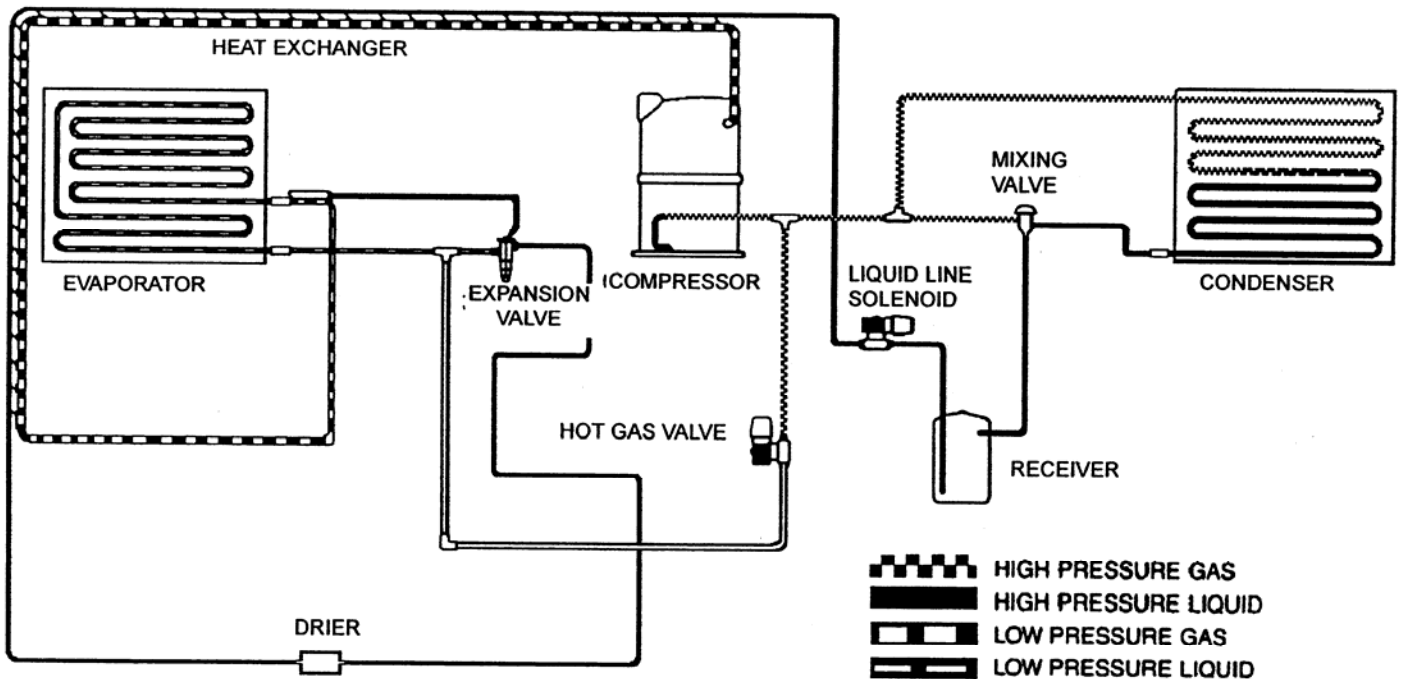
HEAT EXCHANGER

EVAPORATOR

EXPANSION VALVE

COMPRESSOR

MIXING VALVE

LIQUID LINE SOLENOID

CONDENSER

HOT GAS VALVE

RECEIVER

DRIER

HIGH PRESSURE GAS
HIGH PRESSURE LIQUID
LOW PRESSURE GAS
LOW PRESSURE LIQUID